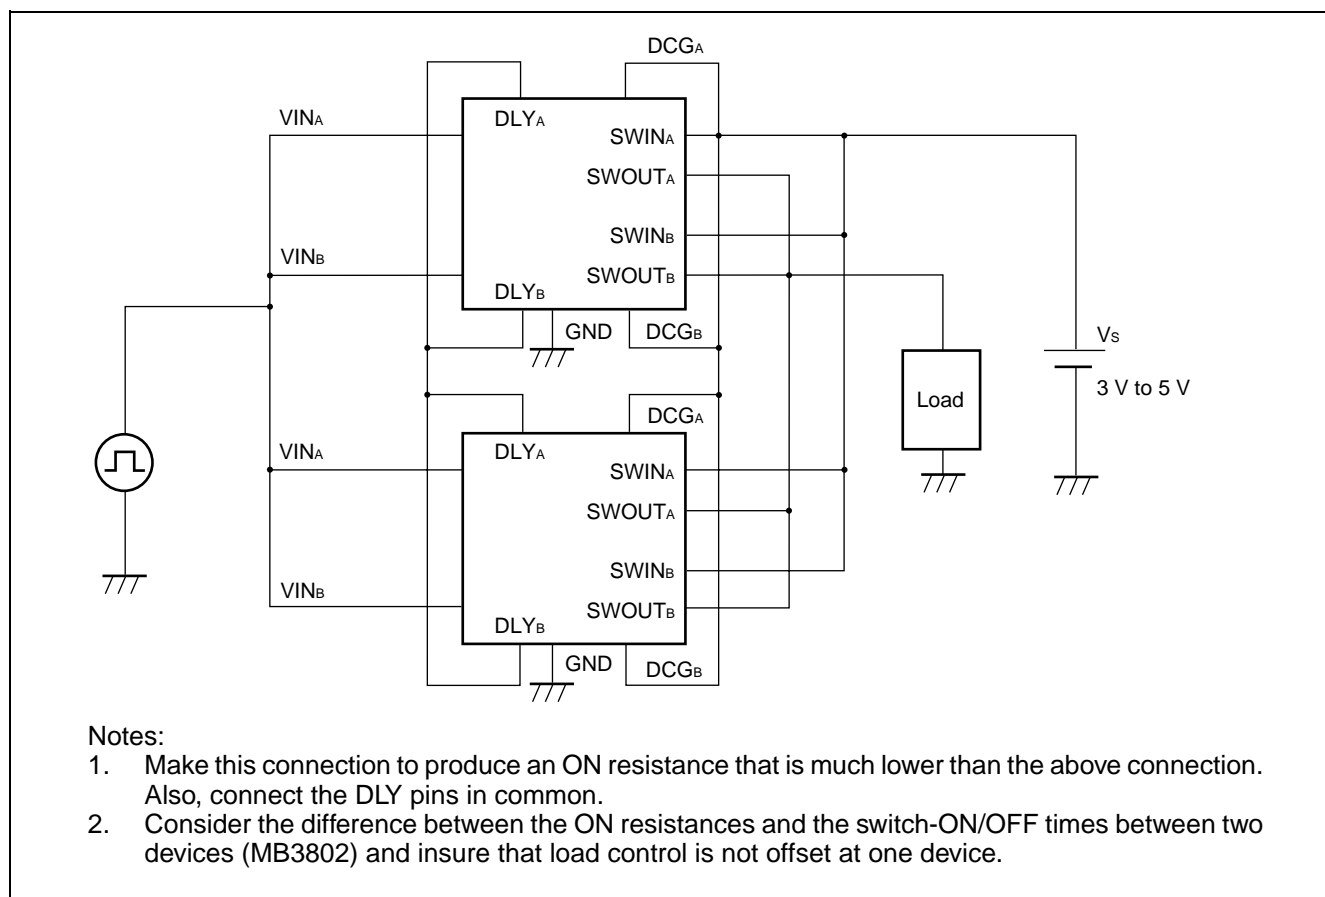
$DCG_A$

$VIN_A$ $DLY_A$ $SWIN_A$

$SWOUT_A$

$SWIN_B$

$VIN_B$ $SWOUT_B$

$DLY_B$

GND $DCG_B$

$V_S$

Load 3 V to 5 V

$DCG_A$

$VIN_A$ $DLY_A$ $SWIN_A$

$SWOUT_A$

$SWIN_B$

$VIN_B$ $SWOUT_B$

$DLY_B$

GND $DCG_B$

Notes:
1. Make this connection to produce an ON resistance that is much lower than the above connection. Also, connect the DLY pins in common.
2. Consider the difference between the ON resistances and the switch-ON/OFF times between two devices (MB3802) and insure that load control is not offset at one device.